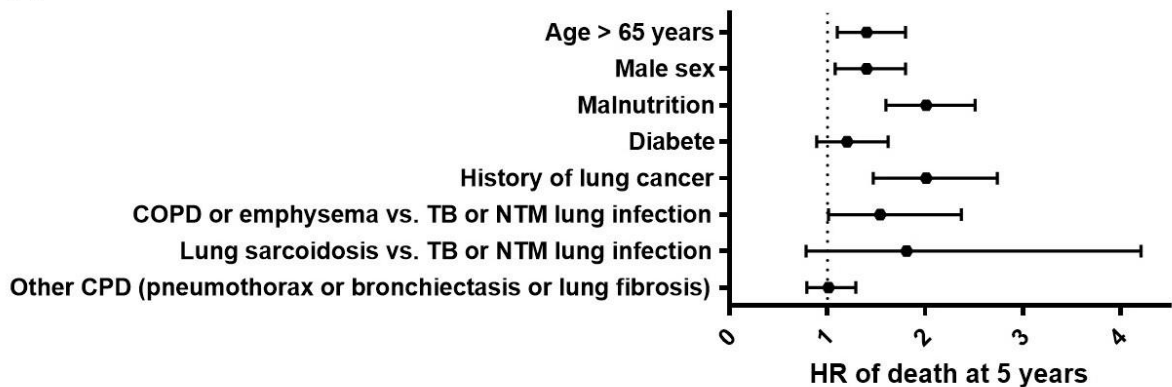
Age > 65 years
Male sex
Malnutrition
Diabete
History of lung cancer
COPD or emphysema vs. TB or NTM lung infection
Lung sarcoidosis vs. TB or NTM lung infection
Other CPD (pneumothorax or bronchiectasis or lung fibrosis)

0
1
2
3
4

HR of death at 5 years